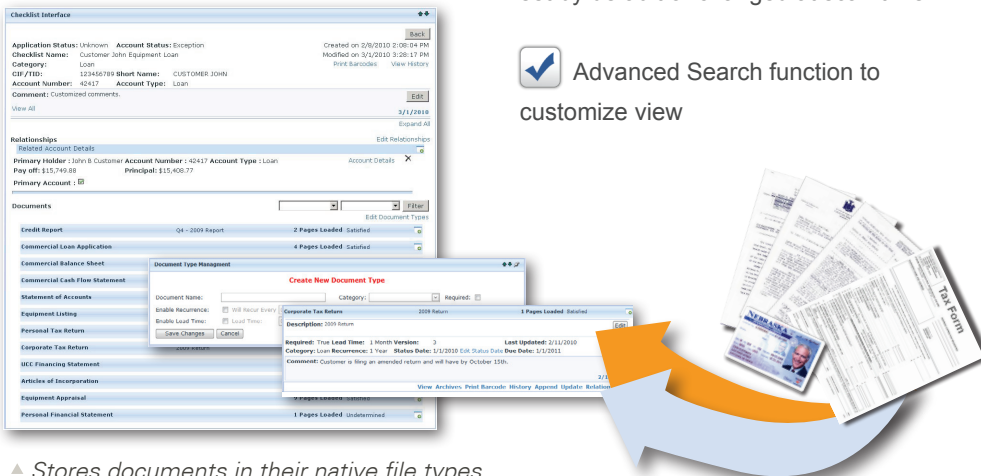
Checklist Interface

Back

Application Status: Unknown Account Status: Exception
Checklist Name: Customer John Equipment Loan
Category: Loan
CIF/TID: 123456789 Short Name: CUSTOMER JOHN
Account Number: 42417 Account Type: Loan

Created on 2/8/2010 2:08:04 PM
Modified on 3/1/2010 3:28:17 PM
Print Barcodes View History

Comment: Customized comments.
Edit
View All
3/1/2010
Expand All

Relationships
Edit Relationships
Related Account Details
Primary Holder : John B Customer Account Number : 42417 Account Type : Loan
Account Details
Pay off: $15,749.88 Principal: $15,408.77
Primary Account :

Documents
Filter
Edit Document Types

Credit Report Q4 – 2009 Report 2 Pages Loaded Satisfied
Commercial Loan Application 4 Pages Loaded Satisfied
Commercial Balance Sheet
Commercial Cash Flow Statement
Statement of Accounts
Equipment Listing
Personal Tax Return
Corporate Tax Return 2009 Return
UCC Financing Statement
Articles of Incorporation
Equipment Appraisal 3 Pages Loaded Satisfied
Personal Financial Statement 1 Pages Loaded Undetermined

Document Type Managment
Create New Document Type
Document Name:
Category:
Required:
Enable Recurrence: Will Recur Every
Enable Lead Time: Lead Time:
Save Changes Cancel

Corporate Tax Return 2009 Return 1 Pages Loaded Satisfied
Description: 2009 Return
Edit
Required: True Lead Time: 1 Month Version: 3 Last Updated: 2/11/2010
Category: Loan Recurrence: 1 Year Status Date: 1/1/2010 Edit Status Date Due Date: 1/1/2011
Comment: Customer is filing an amended return and will have by October 15th.
2/1
View Archives Print Barcode History Append Update Relation

Advanced Search function to customize view

NEBRASKA

Tax Form

▲ Stores documents in their native file types